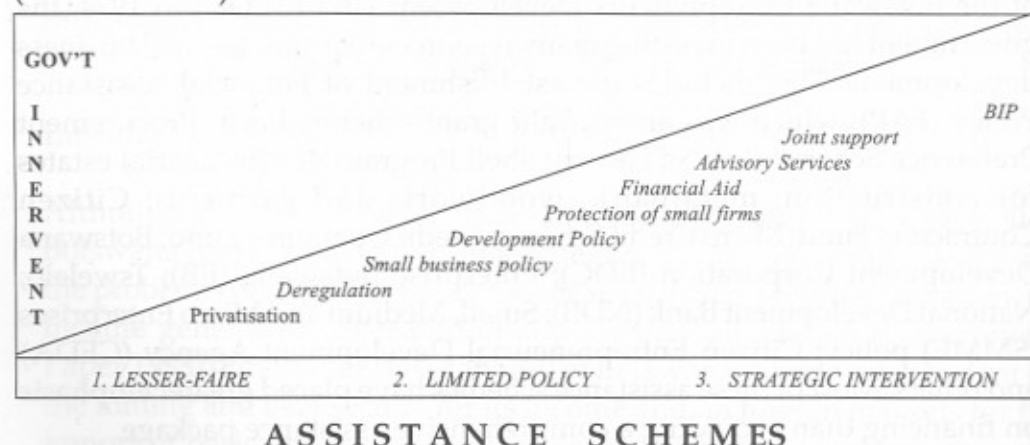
GOV'T
I
N
N
E
R
V
E
N
T

BIP
Joint support
Advisory Services
Financial Aid
Protection of small firms
Development Policy
Small business policy
Deregulation
Privatisation

1. LESSER-FAIRE
2. LIMITED POLICY
3. STRATEGIC INTERVENTION

ASSISTANCE SCHEMES